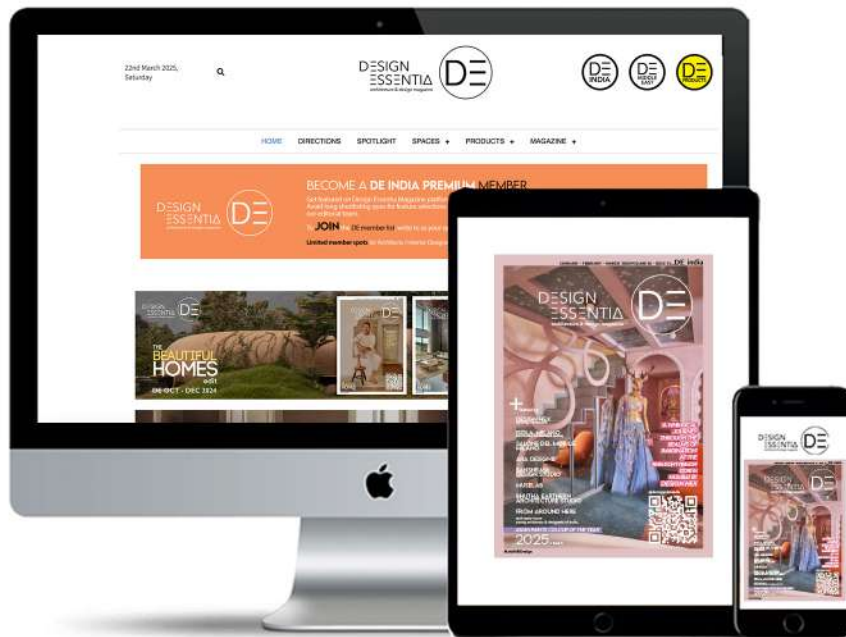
22nd March 2025, Saturday

DESIGN ESSENTIA DE
architecture & design magazine

DE INDIA
DE MIDDLE EAST
DE PRODUCTS

HOME DIRECTIONS SPOTLIGHT SPACES + PRODUCTS + MAGAZINE +

DESIGN ESSENTIA DE

BECOME A DE INDIA PREMIUM MEMBER

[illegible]

JOIN DE member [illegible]

Limited member spots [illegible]

DESIGN ESSENTIA DE

THE BEAUTIFUL HOMES edit

OCT - DEC 2024

DE india

DESIGN ESSENTIA DE
architecture & design magazine

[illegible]

2025

DESIGN ESSENTIA DE